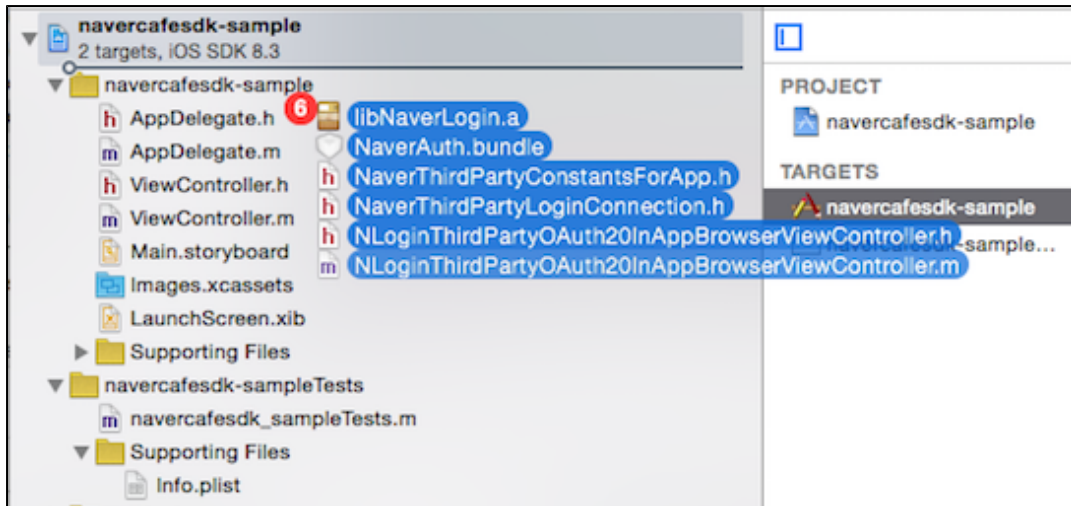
navercafesdk-sample
2 targets, iOS SDK 8.3
navercafesdk-sample
h AppDelegate.h
m AppDelegate.m
h ViewController.h
m ViewController.m
Main.storyboard
Images.xcassets
LaunchScreen.xib
Supporting Files
navercafesdk-sampleTests
m navercafesdk_sampleTests.m
Supporting Files
Info.plist

6
libNaverLogin.a
NaverAuth.bundle
h NaverThirdPartyConstantsForApp.h
h NaverThirdPartyLoginConnection.h
h NLoginThirdPartyOAuth20InAppBrowserViewController.h
m NLoginThirdPartyOAuth20InAppBrowserViewController.m

PROJECT
navercafesdk-sample
TARGETS
navercafesdk-sample
-sample...